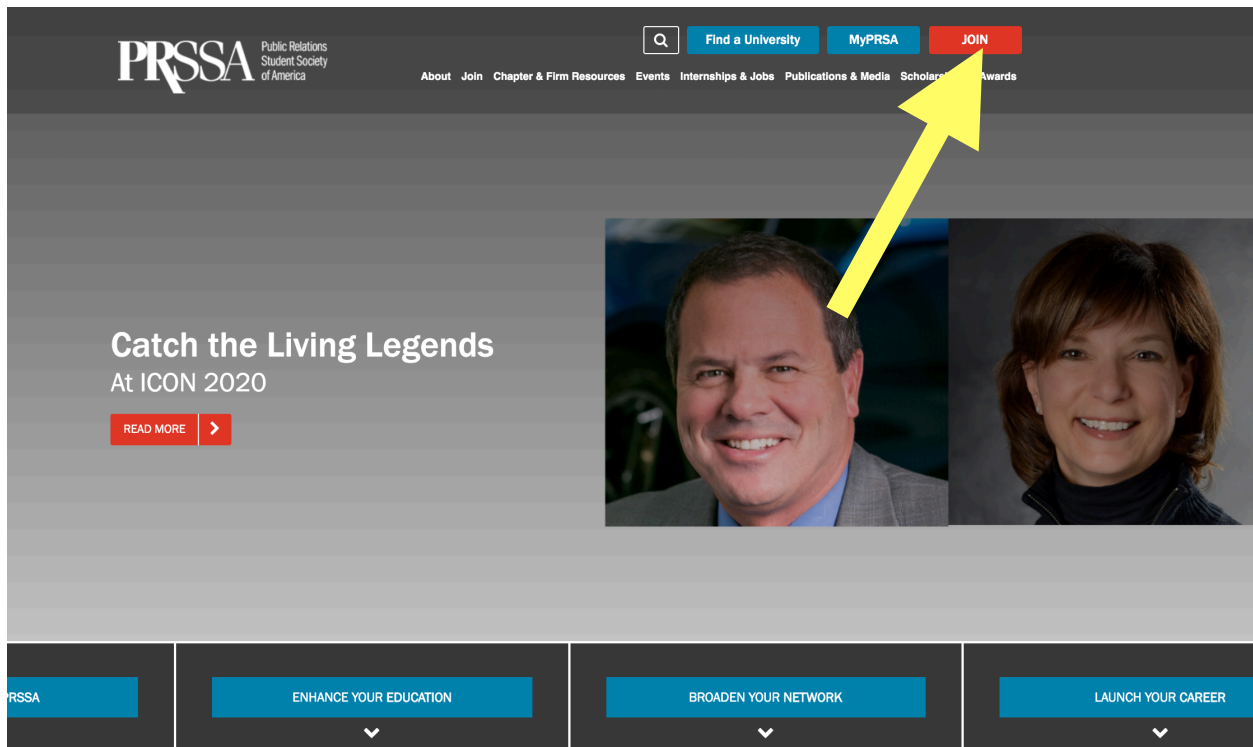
PRSSA Public Relations Student Society of America

Find a University MyPRSA JOIN

About Join Chapter & Firm Resources Events Internships & Jobs Publications & Media Scholars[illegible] Awards

Catch the Living Legends
At ICON 2020

READ MORE

PRSSA

ENHANCE YOUR EDUCATION

BROADEN YOUR NETWORK

LAUNCH YOUR CAREER